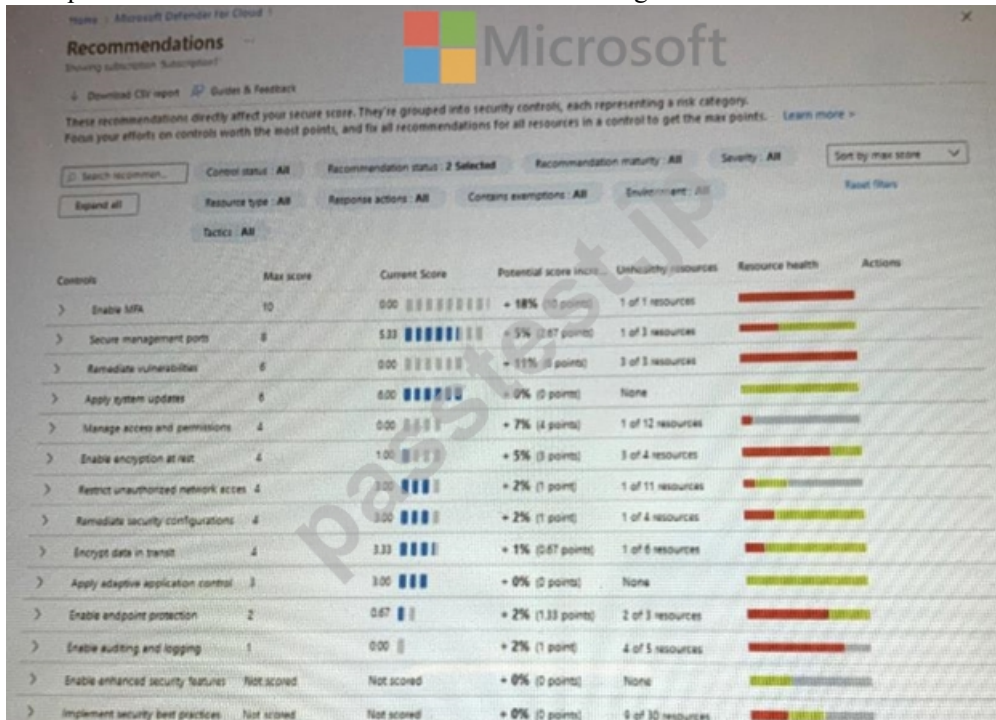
Home > Microsoft Defender for Cloud >

Recommendations ...

Showing subscription 'Subscription1'

Microsoft

Download CSV report   Guides & Feedback

These recommendations directly affect your secure score. They're grouped into security controls, each representing a risk category. Focus your efforts on controls worth the most points, and fix all recommendations for all resources in a control to get the max points. Learn more >

Search recommen...   Control status : All   Recommendation status : 2 Selected   Recommendation maturity : All   Severity : All   Sort by max score

Expand all   Resource type : All   Response actions : All   Contains exemptions : All   Environment : All   Reset filters

Tactics : All

passtest.jp

| Controls | Max score | Current Score | Potential score incr... | Unhealthy resources | Resource health | Actions |
|---|---|---|---|---|---|---|
| Enable MFA | 10 | 0.00 | + 18% (10 points) | 1 of 1 resources | | |
| Secure management ports | 8 | 5.33 | + 5% (2.67 points) | 1 of 3 resources | | |
| Remediate vulnerabilities | 6 | 0.00 | + 11% (6 points) | 3 of 3 resources | | |
| Apply system updates | 6 | 6.00 | + 0% (0 points) | None | | |
| Manage access and permissions | 4 | 0.00 | + 7% (4 points) | 1 of 12 resources | | |
| Enable encryption at rest | 4 | 1.00 | + 5% (3 points) | 3 of 4 resources | | |
| Restrict unauthorized network acces | 4 | 3.00 | + 2% (1 point) | 1 of 11 resources | | |
| Remediate security configurations | 4 | 3.00 | + 2% (1 point) | 1 of 4 resources | | |
| Encrypt data in transit | 4 | 3.33 | + 1% (0.67 points) | 1 of 6 resources | | |
| Apply adaptive application control | 3 | 3.00 | + 0% (0 points) | None | | |
| Enable endpoint protection | 2 | 0.67 | + 2% (1.33 points) | 2 of 3 resources | | |
| Enable auditing and logging | 1 | 0.00 | + 2% (1 point) | 4 of 5 resources | | |
| Enable enhanced security features | Not scored | Not scored | + 0% (0 points) | None | | |
| Implement security best practices | Not scored | Not scored | + 0% (0 points) | 9 of 30 resources | | |